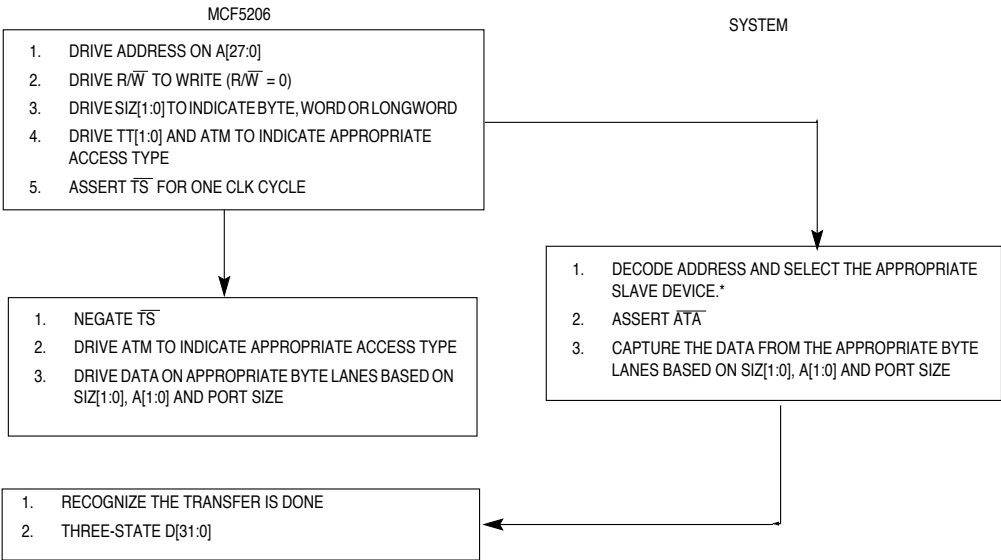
MCF5206

SYSTEM

1. DRIVE ADDRESS ON A[27:0]
2. DRIVE R/$\overline{W}$ TO WRITE (R/$\overline{W}$ = 0)
3. DRIVE SIZ[1:0] TO INDICATE BYTE, WORD OR LONGWORD
4. DRIVE TT[1:0] AND ATM TO INDICATE APPROPRIATE ACCESS TYPE
5. ASSERT $\overline{TS}$ FOR ONE CLK CYCLE

1. NEGATE $\overline{TS}$
2. DRIVE ATM TO INDICATE APPROPRIATE ACCESS TYPE
3. DRIVE DATA ON APPROPRIATE BYTE LANES BASED ON SIZ[1:0], A[1:0] AND PORT SIZE

1. DECODE ADDRESS AND SELECT THE APPROPRIATE SLAVE DEVICE.*
2. ASSERT $\overline{ATA}$
3. CAPTURE THE DATA FROM THE APPROPRIATE BYTE LANES BASED ON SIZ[1:0], A[1:0] AND PORT SIZE

1. RECOGNIZE THE TRANSFER IS DONE
2. THREE-STATE D[31:0]